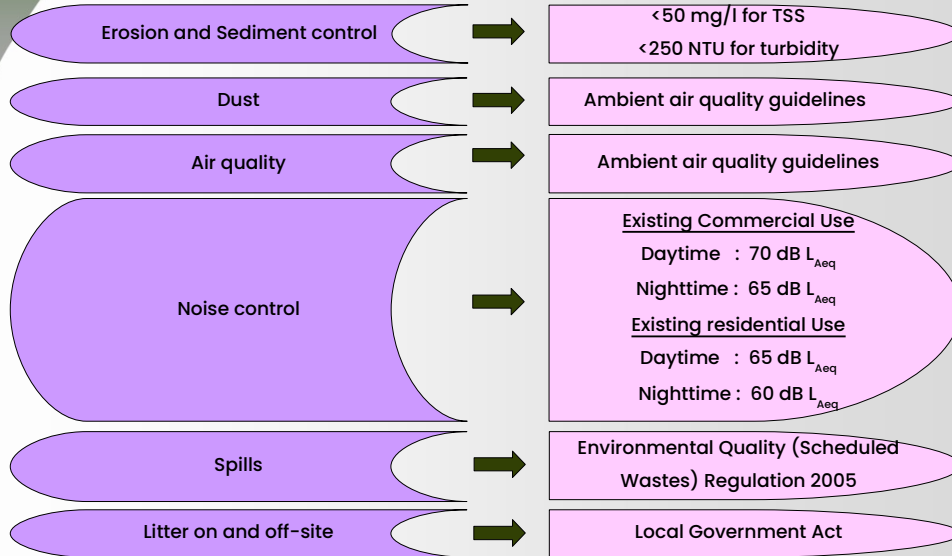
Erosion and Sediment control

<50 mg/l for TSS

<250 NTU for turbidity

Dust

Ambient air quality guidelines

Air quality

Ambient air quality guidelines

Noise control

Existing Commercial Use

Daytime : 70 dB $L_{Aeq}$

Nighttime : 65 dB $L_{Aeq}$

Existing residential Use

Daytime : 65 dB $L_{Aeq}$

Nighttime : 60 dB $L_{Aeq}$

Spills

Environmental Quality (Scheduled Wastes) Regulation 2005

Litter on and off-site

Local Government Act